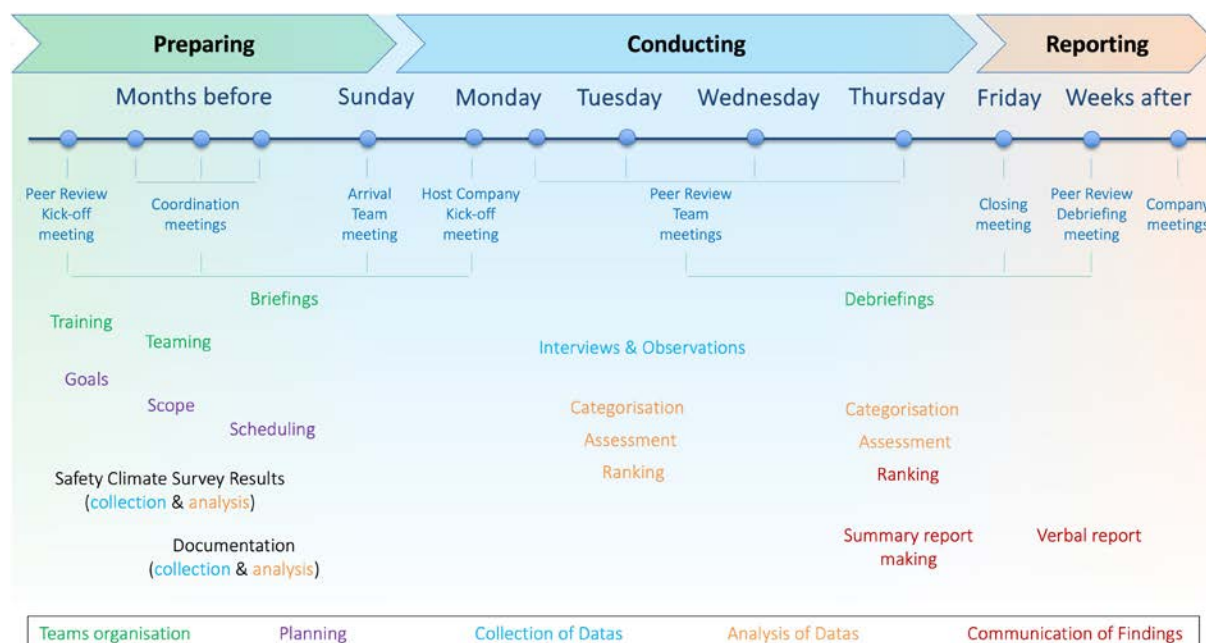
Preparing
Conducting
Reporting

Months before
Sunday
Monday
Tuesday
Wednesday
Thursday
Friday
Weeks after

Peer Review Kick-off meeting
Coordination meetings
Arrival Team meeting
Host Company Kick-off meeting
Peer Review Team meetings
Closing meeting
Peer Review Debriefing meeting
Company meetings

Briefings
Debriefings
Training
Teaming
Interviews & Observations
Goals
Scope
Scheduling
Categorisation
Assessment
Ranking
Categorisation
Assessment
Ranking
Safety Climate Survey Results (collection & analysis)
Documentation (collection & analysis)
Summary report making
Verbal report

Teams organisation
Planning
Collection of Datas
Analysis of Datas
Communication of Findings